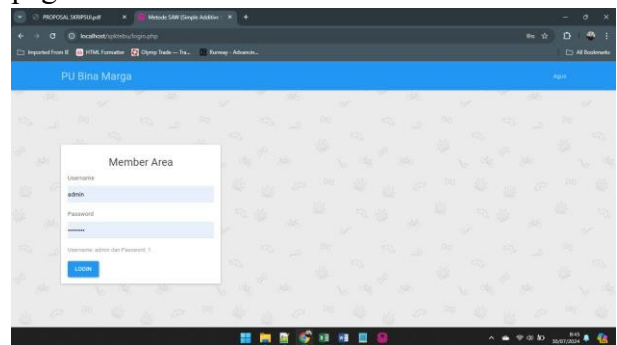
pg

PROPOSAL SKRIPSIU.pdf
Metode SAW (Simple Additive
localhost/spktebu/login.php
Imported From IE
HTML Formatter
Olymp Trade — Tra...
Runway - Advancin...
All Bookmarks

PU Bina Marga
Agus

Member Area
Username
admin
Password
••••••••
Username: admin dan Password: 1
LOGIN

30/07/2024